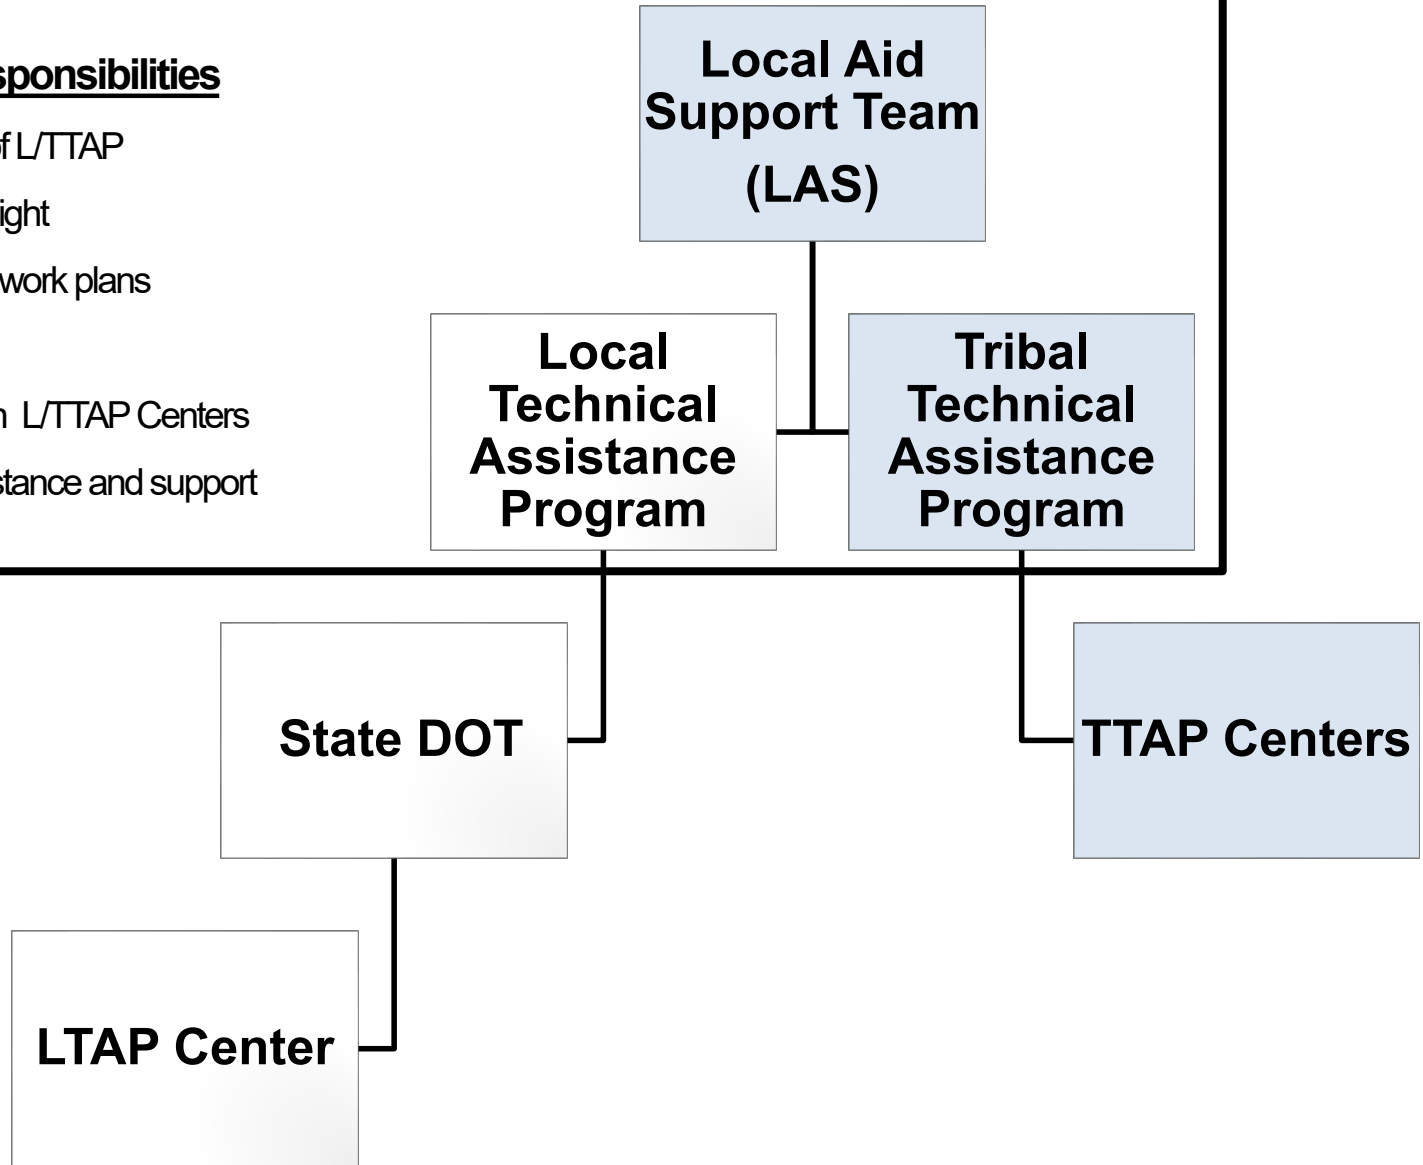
sponsibilities

f L/TTAP

ight

work plans

n L/TTAP Centers

stance and support

Local Aid Support Team (LAS)

Local Technical Assistance Program

Tribal Technical Assistance Program

State DOT

TTAP Centers

LTAP Center